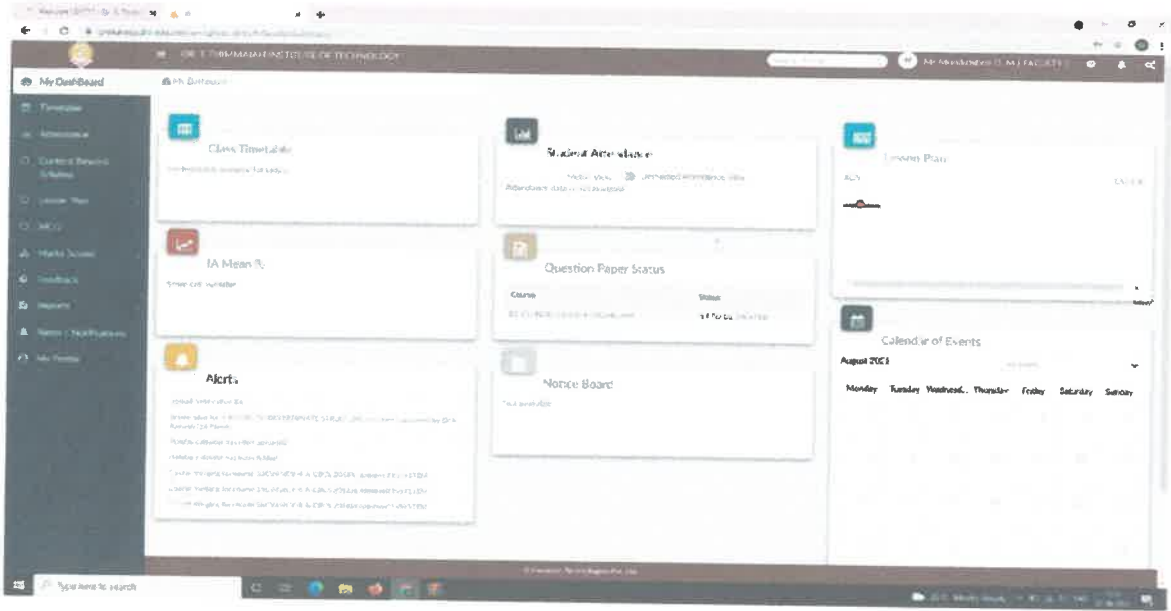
DR. T. THIMMAIAH INSTITUTE OF TECHNOLOGY

My DashBoard

My Dashboard

Timetable

Attendance

Content Beyond Syllabus

Lesson Plan

MCQ

Marks Scored

Feedback

Reports

Notes / Notifications

My Profile

Class Timetable

Student Attendance

Lesson Plan

IA Mean %

Question Paper Status

Course

Status

Calendar of Events

August 2023

Monday Tuesday Wednesd.. Thursday Friday Saturday Sunday

Alerts

Notice Board

Type here to search